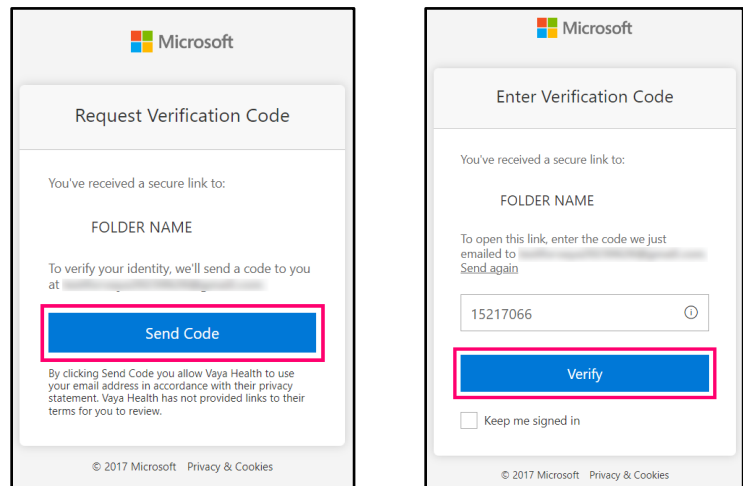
Microsoft

Request Verification Code

You've received a secure link to:

FOLDER NAME

To verify your identity, we'll send a code to you at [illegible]

Send Code

By clicking Send Code you allow Vaya Health to use your email address in accordance with their privacy statement. Vaya Health has not provided links to their terms for you to review.

© 2017 Microsoft Privacy & Cookies

Microsoft

Enter Verification Code

You've received a secure link to:

FOLDER NAME

To open this link, enter the code we just emailed to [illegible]
Send again

15217066

Verify

Keep me signed in

© 2017 Microsoft Privacy & Cookies